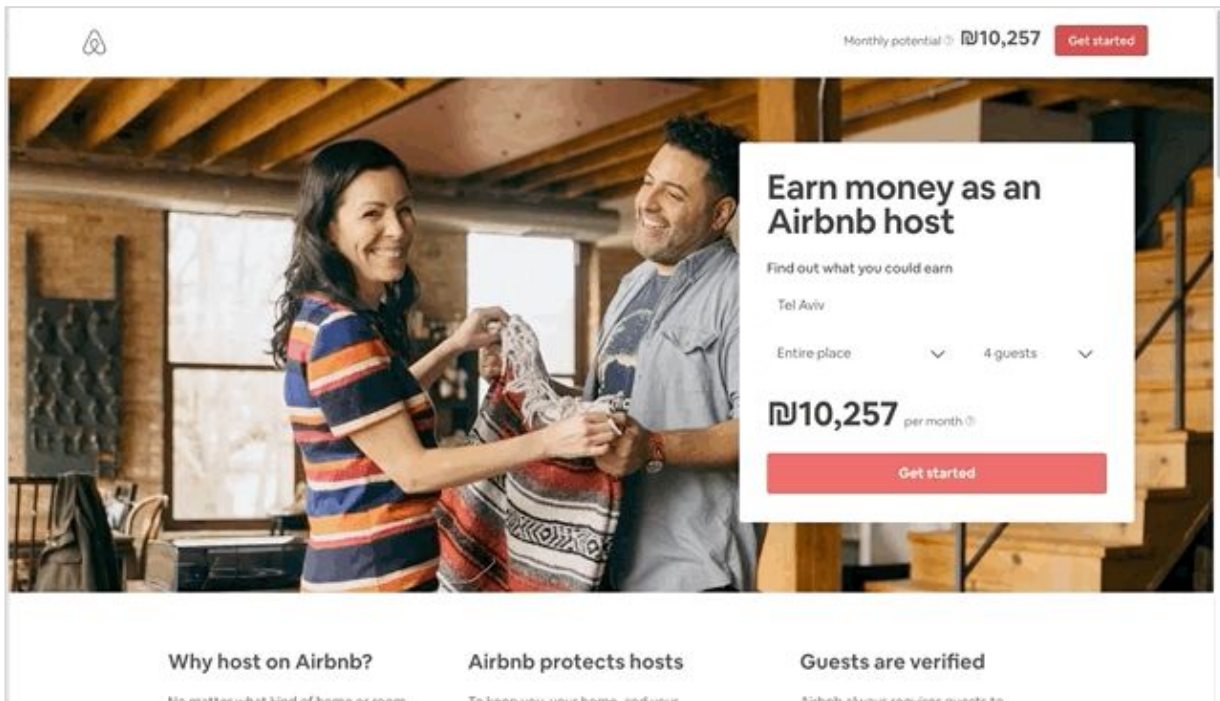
Monthly potential ₪10,257 Get started

Earn money as an Airbnb host

Find out what you could earn

Tel Aviv

Entire place

4 guests

₪10,257 per month

Get started

Why host on Airbnb?

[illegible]

Airbnb protects hosts

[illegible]

Guests are verified

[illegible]